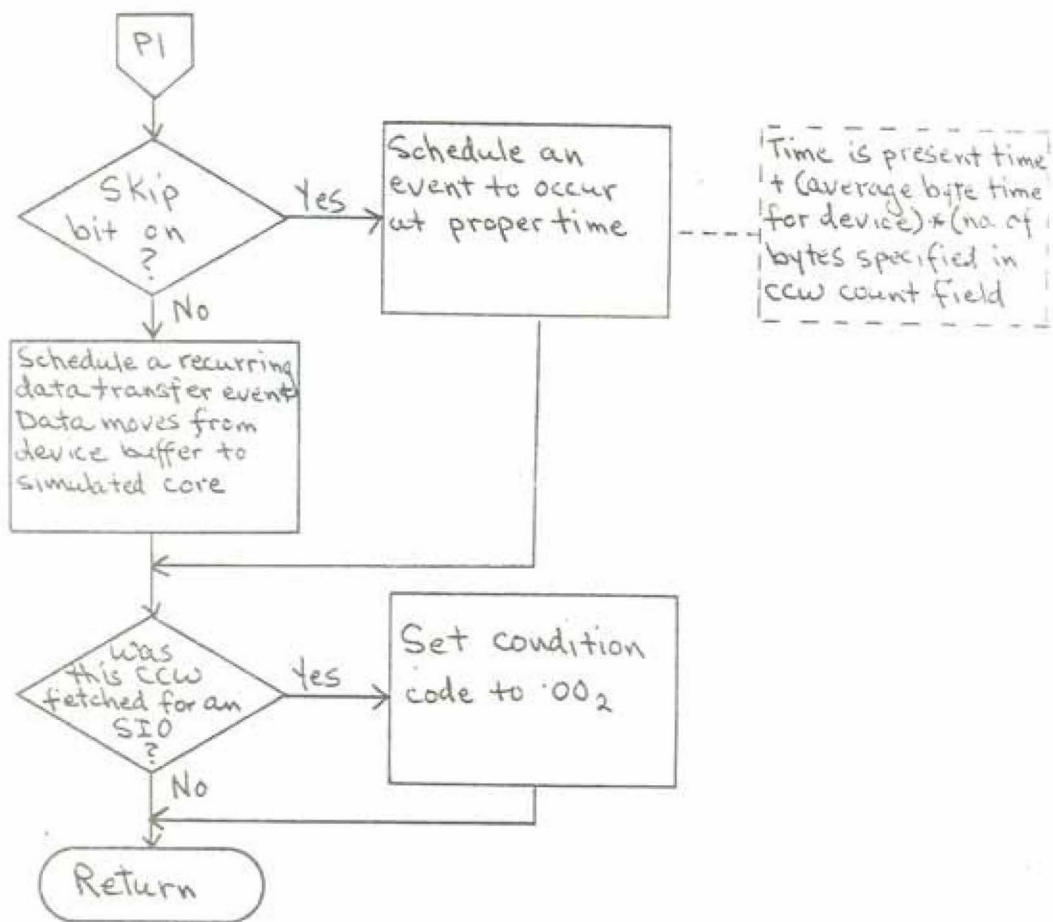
P1

Skip bit on ?

Yes

Schedule an event to occur at proper time

Time is present time + (average byte time for device) * (no. of bytes specified in CCW count field

No

Schedule a recurring data transfer event. Data moves from device buffer to simulated core

Was this CCW fetched for an SIO ?

Yes

Set condition code to $00_2$

No

Return